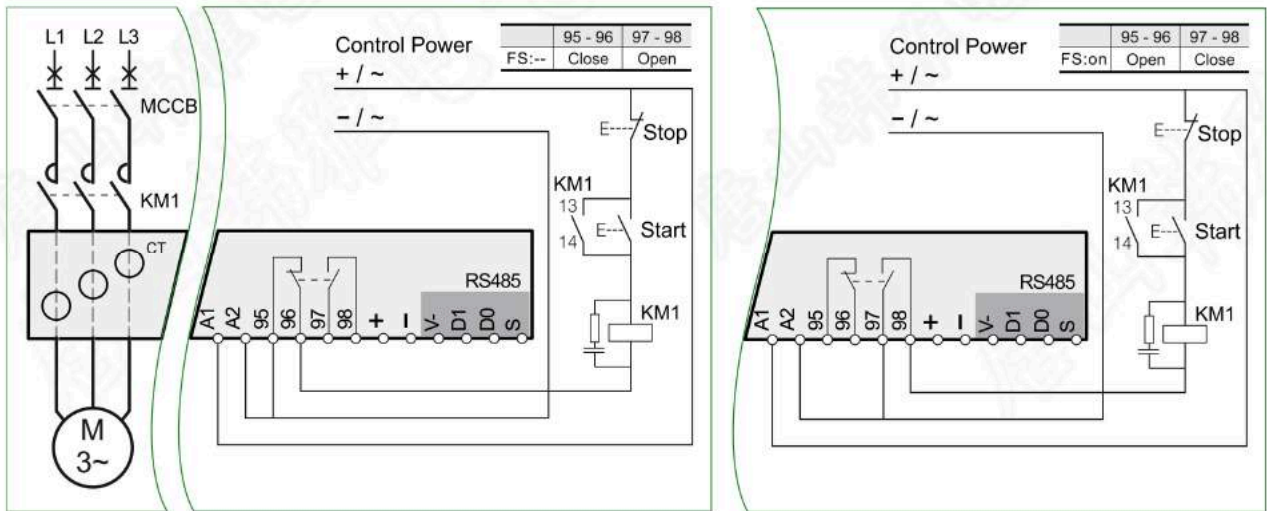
L1 L2 L3

MCCB

KM1

CT

M
3~

Control Power
+ / ~

– / ~

| | 95 - 96 | 97 - 98 |
|---|---|---|
| FS:-- | Close | Open |

Stop

KM1
13
14

Start

RS485

A1 A2 95 96 97 98 + – V- D1 D0 S

KM1

Control Power
+ / ~

– / ~

| | 95 - 96 | 97 - 98 |
|---|---|---|
| FS:on | Open | Close |

Stop

KM1
13
14

Start

RS485

A1 A2 95 96 97 98 + – V- D1 D0 S

KM1